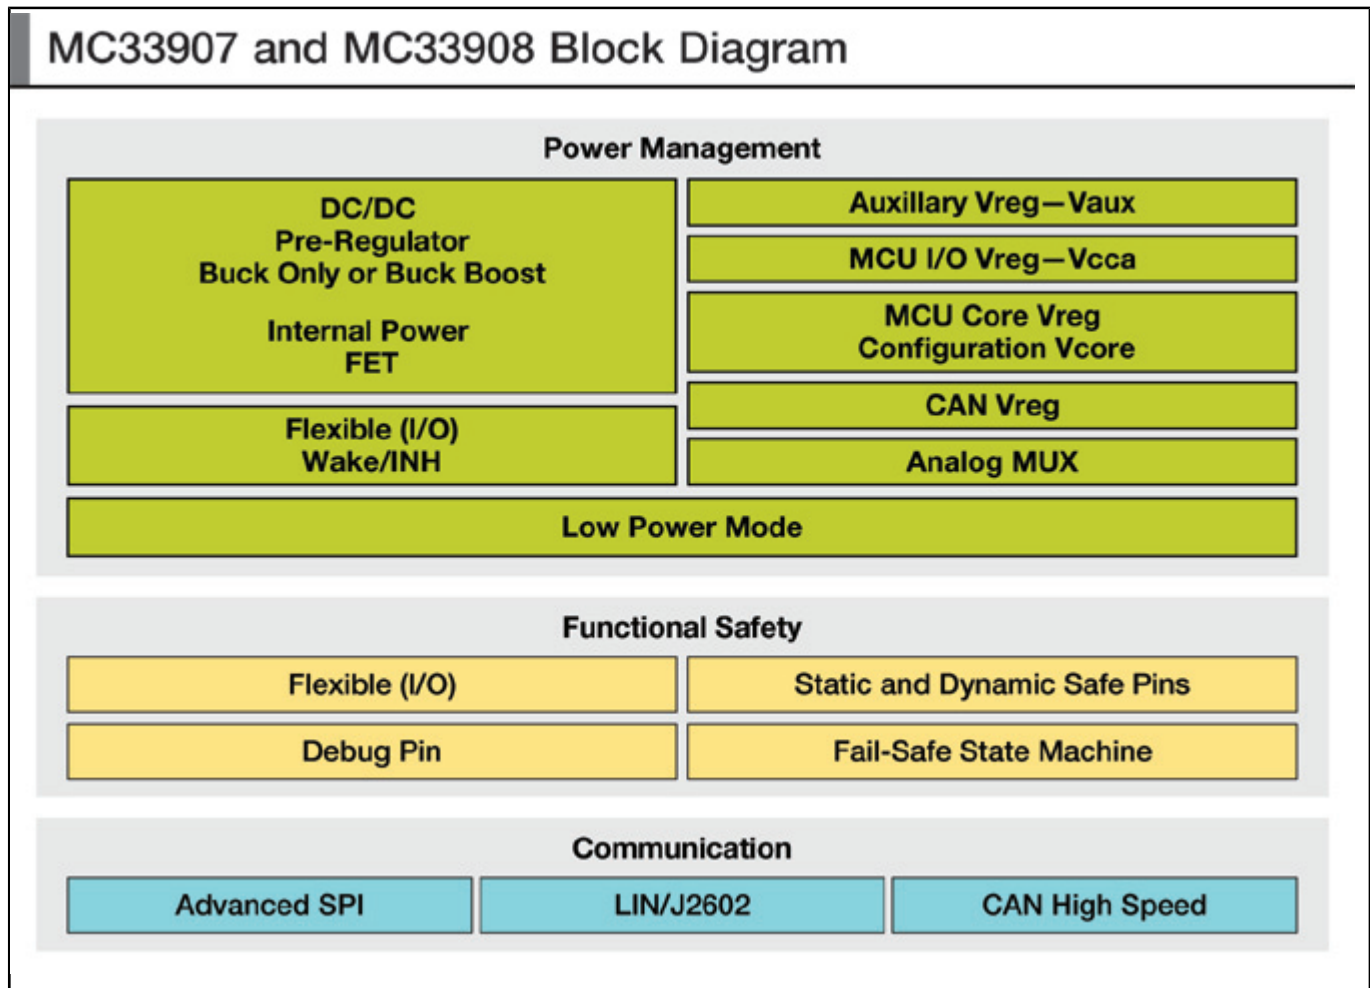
MC33907 and MC33908 Block Diagram

Power Management

DC/DC
Pre-Regulator
Buck Only or Buck Boost

Internal Power
FET

Auxillary Vreg—Vaux

MCU I/O Vreg—Vcca

MCU Core Vreg
Configuration Vcore

CAN Vreg

Flexible (I/O)
Wake/INH

Analog MUX

Low Power Mode

Functional Safety

Flexible (I/O)

Static and Dynamic Safe Pins

Debug Pin

Fail-Safe State Machine

Communication

Advanced SPI

LIN/J2602

CAN High Speed